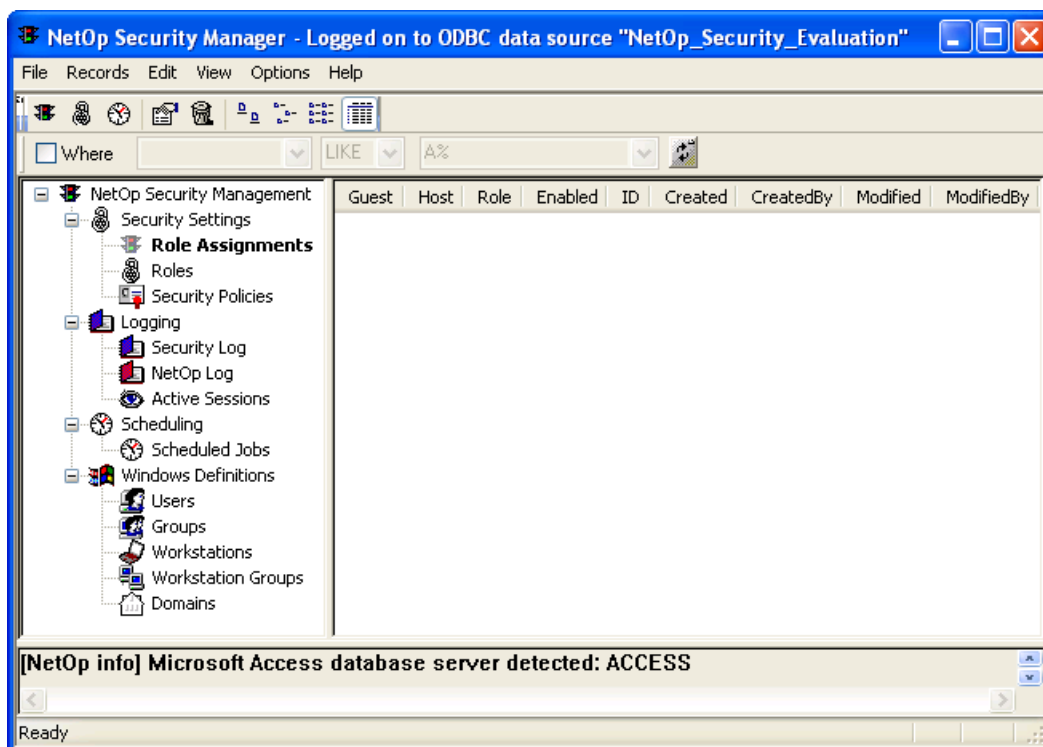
NetOp Security Manager - Logged on to ODBC data source "NetOp_Security_Evaluation"

File Records Edit View Options Help

Where LIKE A%

NetOp Security Management
Security Settings
Role Assignments
Roles
Security Policies
Logging
Security Log
NetOp Log
Active Sessions
Scheduling
Scheduled Jobs
Windows Definitions
Users
Groups
Workstations
Workstation Groups
Domains

| Guest | Host | Role | Enabled | ID | Created | CreatedBy | Modified | ModifiedBy |
|---|---|---|---|---|---|---|---|---|

[NetOp info] Microsoft Access database server detected: ACCESS

Ready